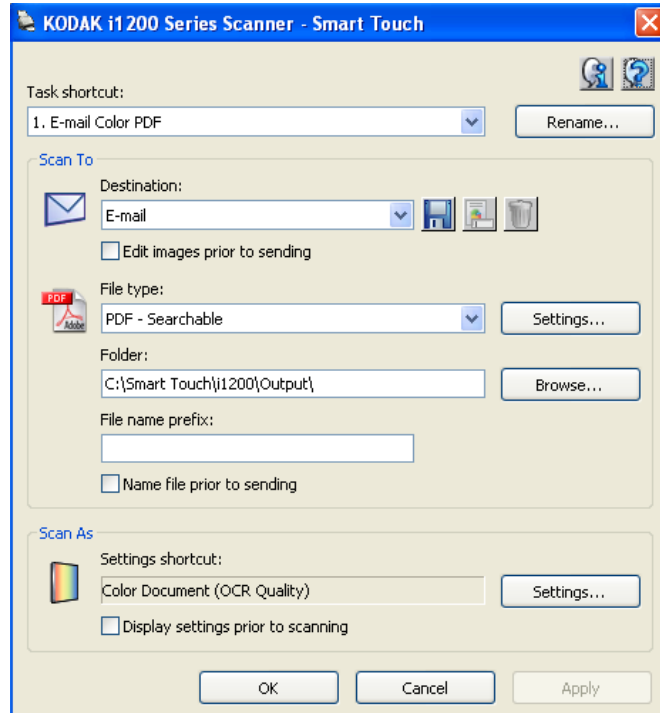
KODAK i1200 Series Scanner - Smart Touch

Task shortcut:

1. E-mail Color PDF

Rename...

Scan To

Destination:

E-mail

Edit images prior to sending

PDF

Adobe

File type:

PDF - Searchable

Settings...

Folder:

C:\Smart Touch\i1200\Output\

Browse...

File name prefix:

Name file prior to sending

Scan As

Settings shortcut:

Color Document (OCR Quality)

Settings...

Display settings prior to scanning

OK

Cancel

Apply